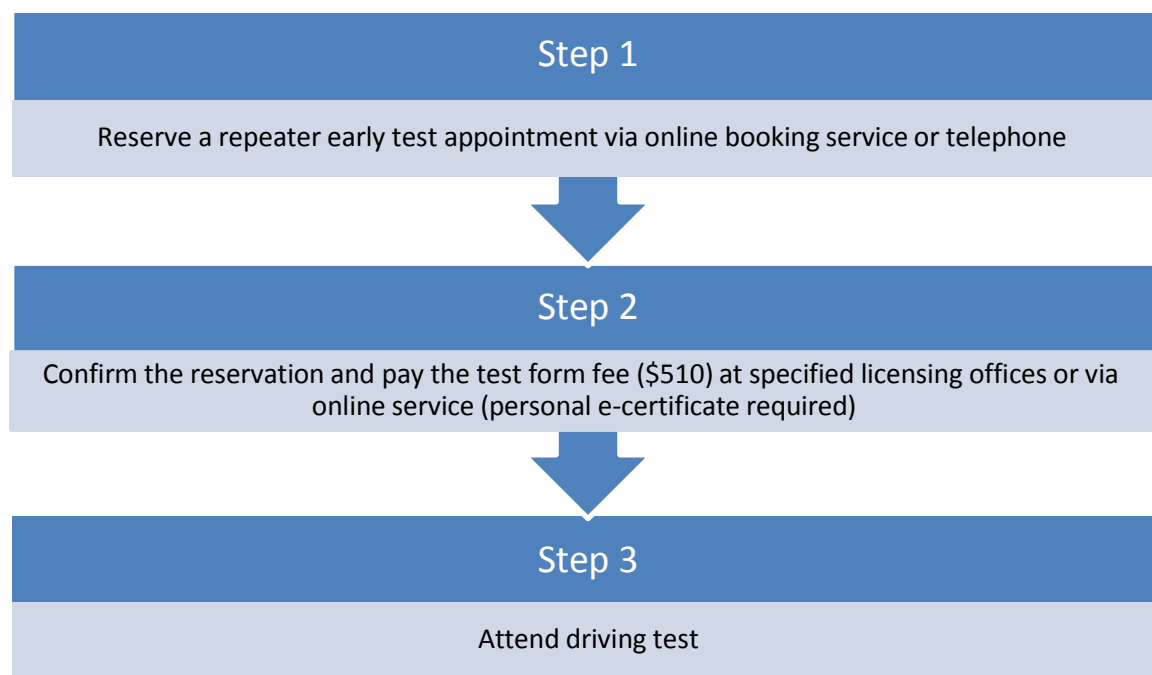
Step 1

Reserve a repeater early test appointment via online booking service or telephone

Step 2

Confirm the reservation and pay the test form fee (\$510) at specified licensing offices or via online service (personal e-certificate required)

Step 3

Attend driving test